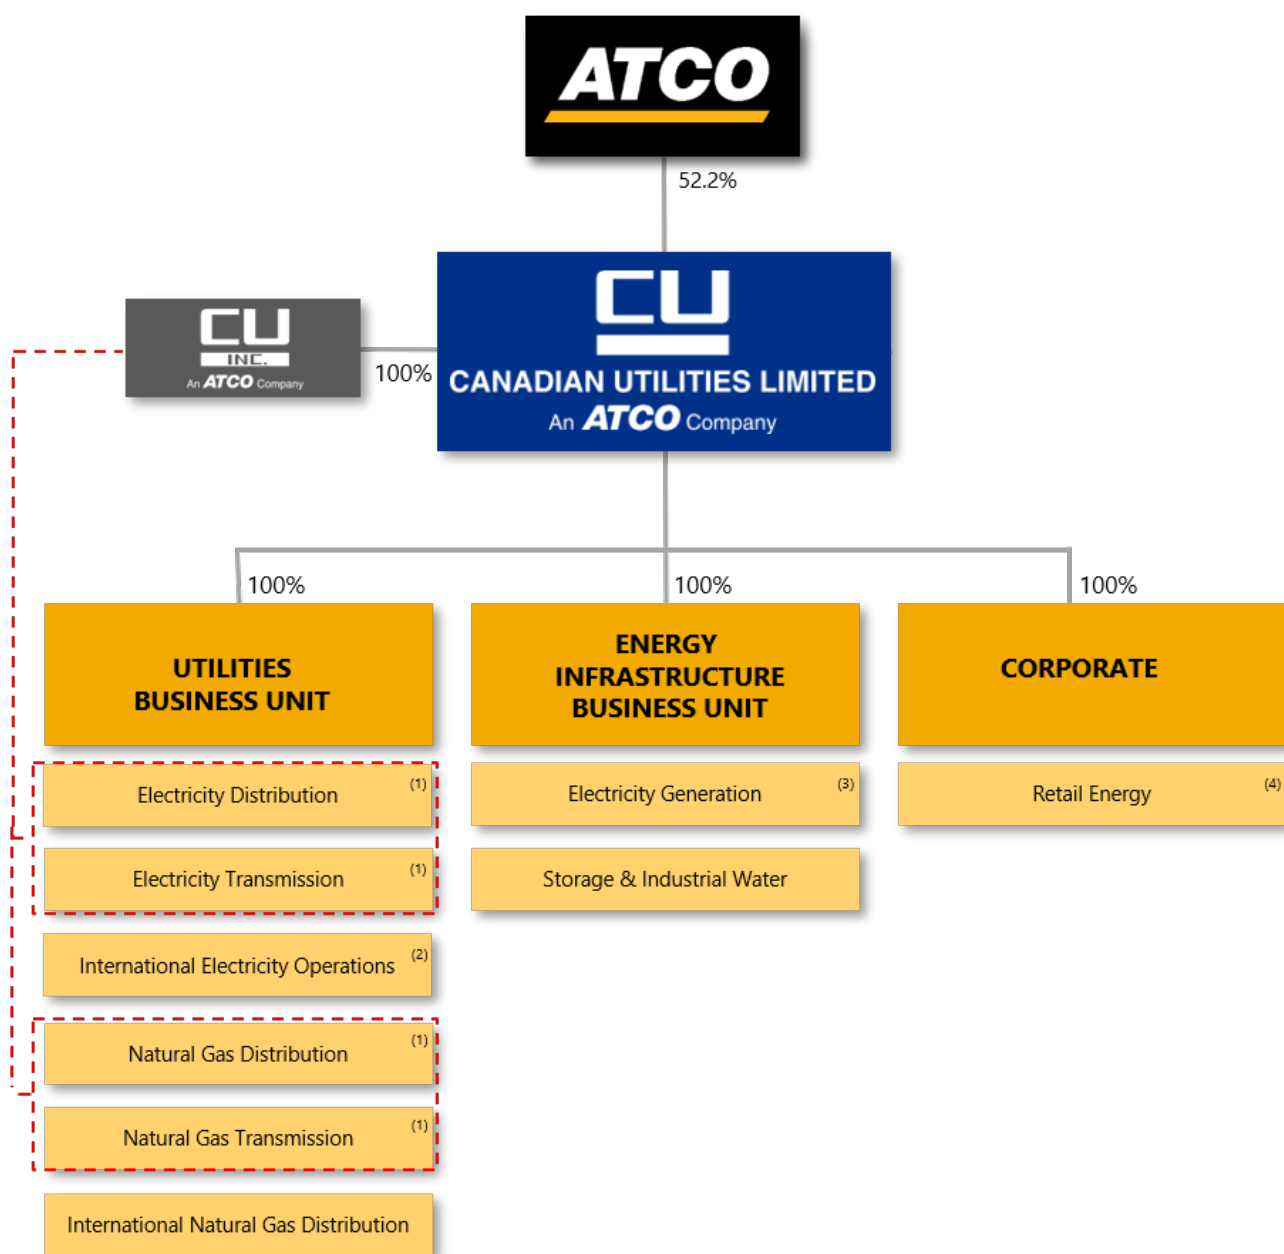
ATCO

52.2%

CU
INC.
An ATCO Company

100%

CU
CANADIAN UTILITIES LIMITED
An ATCO Company

100%

UTILITIES BUSINESS UNIT

Electricity Distribution (1)

Electricity Transmission (1)

International Electricity Operations (2)

Natural Gas Distribution (1)

Natural Gas Transmission (1)

International Natural Gas Distribution

100%

ENERGY INFRASTRUCTURE BUSINESS UNIT

Electricity Generation (3)

Storage & Industrial Water

100%

CORPORATE

Retail Energy (4)